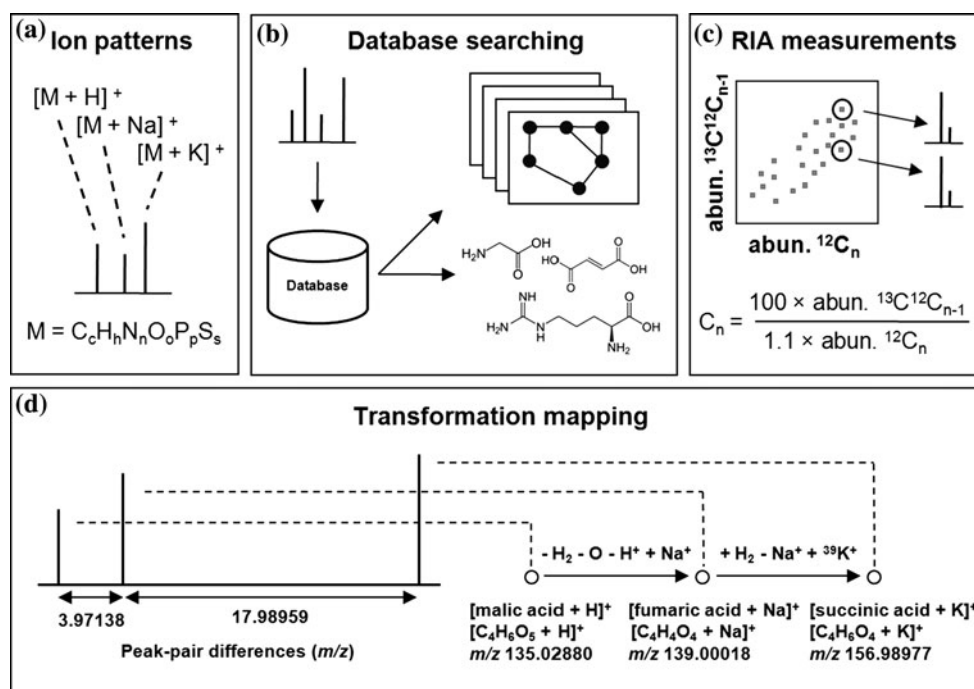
(a) Ion patterns

$[M + H]^+$
$[M + Na]^+$
$[M + K]^+$

$M = C_cH_hN_nO_oP_pS_s$

(b) Database searching

Database

$H_2N$ OH O
O OH O OH
NH
$H_2N$ N H O OH $NH_2$

(c) RIA measurements

abun. $^{13}C^{12}C_{n-1}$

abun. $^{12}C_n$

$C_n = \frac{100 \times \text{abun. } ^{13}C^{12}C_{n-1}}{1.1 \times \text{abun. } ^{12}C_n}$

(d) Transformation mapping

3.97138
17.98959
Peak-pair differences (m/z)

$- H_2 - O - H^+ + Na^+$
$+ H_2 - Na^+ + ^{39}K^+$

[malic acid + H]$^+$
$[C_4H_6O_5 + H]^+$
m/z 135.02880

[fumaric acid + Na]$^+$
$[C_4H_4O_4 + Na]^+$
m/z 139.00018

[succinic acid + K]$^+$
$[C_4H_6O_4 + K]^+$
m/z 156.98977